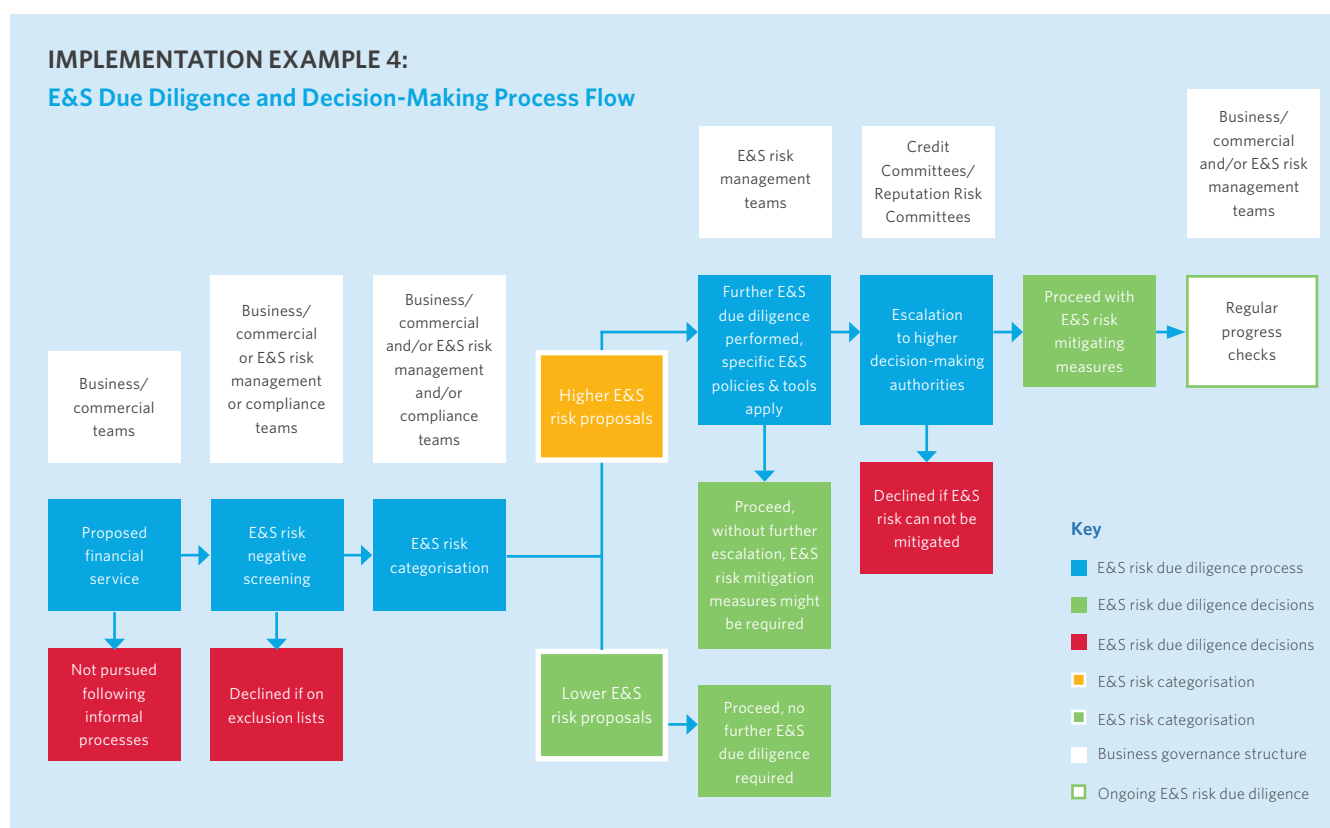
IMPLEMENTATION EXAMPLE 4:

E&S Due Diligence and Decision-Making Process Flow

Business/ commercial teams

Business/ commercial or E&S risk management or compliance teams

Business/ commercial and/or E&S risk management and/or compliance teams

E&S risk management teams

Credit Committees/ Reputation Risk Committees

Business/ commercial and/or E&S risk management teams

Proposed financial service

E&S risk negative screening

E&S risk categorisation

Higher E&S risk proposals

Lower E&S risk proposals

Further E&S due diligence performed, specific E&S policies & tools apply

Escalation to higher decision-making authorities

Proceed with E&S risk mitigating measures

Regular progress checks

Not pursued following informal processes

Declined if on exclusion lists

Proceed, without further escalation, E&S risk mitigation measures might be required

Declined if E&S risk can not be mitigated

Proceed, no further E&S due diligence required

Key

E&S risk due diligence process

E&S risk due diligence decisions

E&S risk due diligence decisions

E&S risk categorisation

E&S risk categorisation

Business governance structure

Ongoing E&S risk due diligence